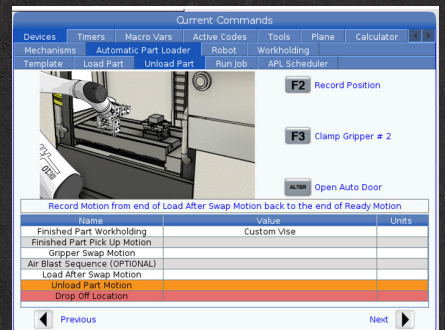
Current Commands

Devices | Timers | Macro Vars | Active Codes | Tools | Plane | Calculator

Mechanisms | Automatic Part Loader | Robot | Workholding

Template | Load Part | Unload Part | Run Job | APL Scheduler

F2 Record Position

F3 Clamp Gripper # 2

ALTER Open Auto Door

Record Motion from end of Load After Swap Motion back to the end of Ready Motion

| Name | Value | Units |
|---|---|---|
| Finished Part Workholding | Custom Vise | |
| Finished Part Pick Up Motion | | |
| Gripper Swap Motion | | |
| Air Blast Sequence (OPTIONAL) | | |
| Load After Swap Motion | | |
| Unload Part Motion | | |
| Drop Off Location | | |

Previous

Next